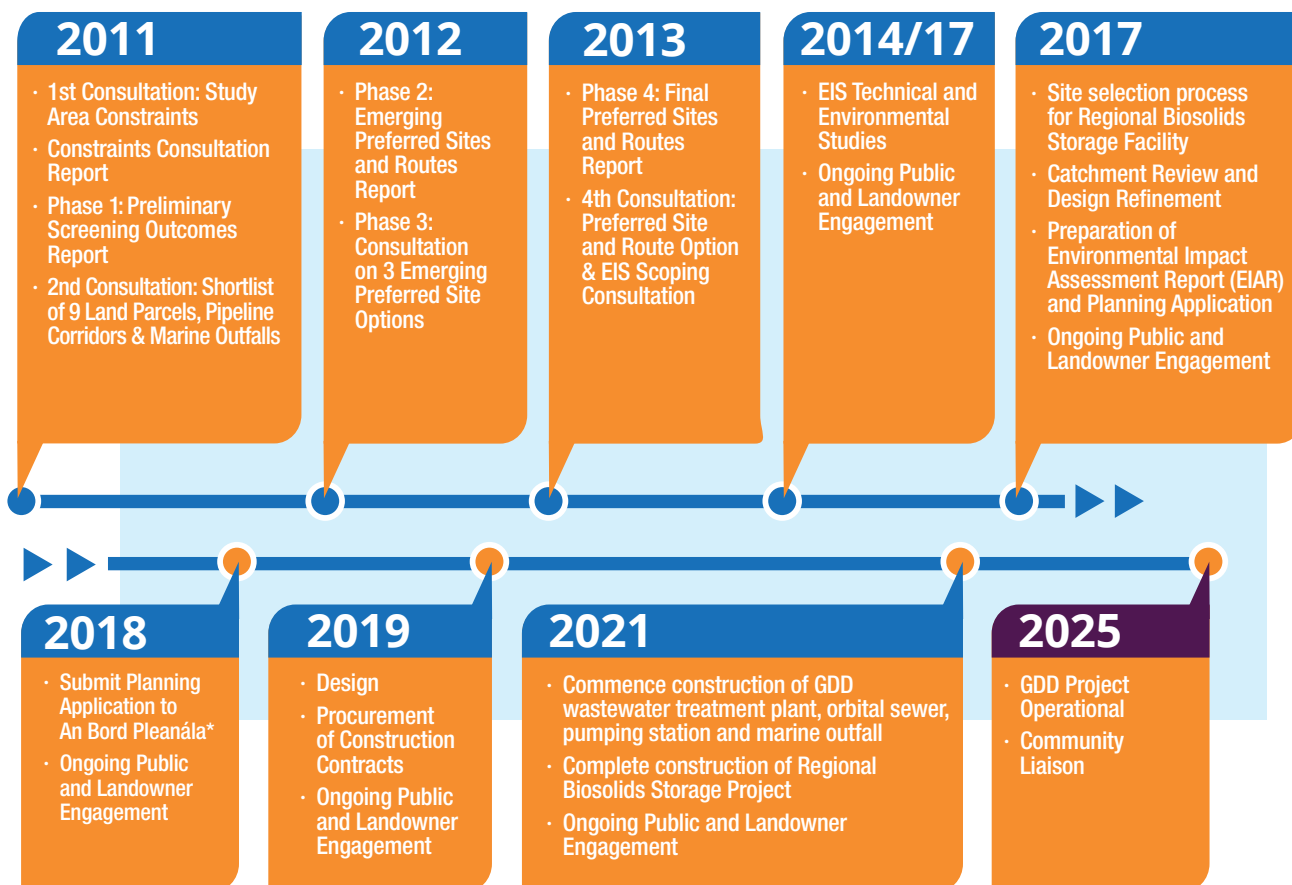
2011

· 1st Consultation: Study Area Constraints
· Constraints Consultation Report
· Phase 1: Preliminary Screening Outcomes Report
· 2nd Consultation: Shortlist of 9 Land Parcels, Pipeline Corridors & Marine Outfalls

2012

· Phase 2: Emerging Preferred Sites and Routes Report
· Phase 3: Consultation on 3 Emerging Preferred Site Options

2013

· Phase 4: Final Preferred Sites and Routes Report
· 4th Consultation: Preferred Site and Route Option & EIS Scoping Consultation

2014/17

· EIS Technical and Environmental Studies
· Ongoing Public and Landowner Engagement

2017

· Site selection process for Regional Biosolids Storage Facility
· Catchment Review and Design Refinement
· Preparation of Environmental Impact Assessment Report (EIAR) and Planning Application
· Ongoing Public and Landowner Engagement

2018

· Submit Planning Application to An Bord Pleanála*
· Ongoing Public and Landowner Engagement

2019

· Design
· Procurement of Construction Contracts
· Ongoing Public and Landowner Engagement

2021

· Commence construction of GDD wastewater treatment plant, orbital sewer, pumping station and marine outfall
· Complete construction of Regional Biosolids Storage Project
· Ongoing Public and Landowner Engagement

2025

· GDD Project Operational
· Community Liaison